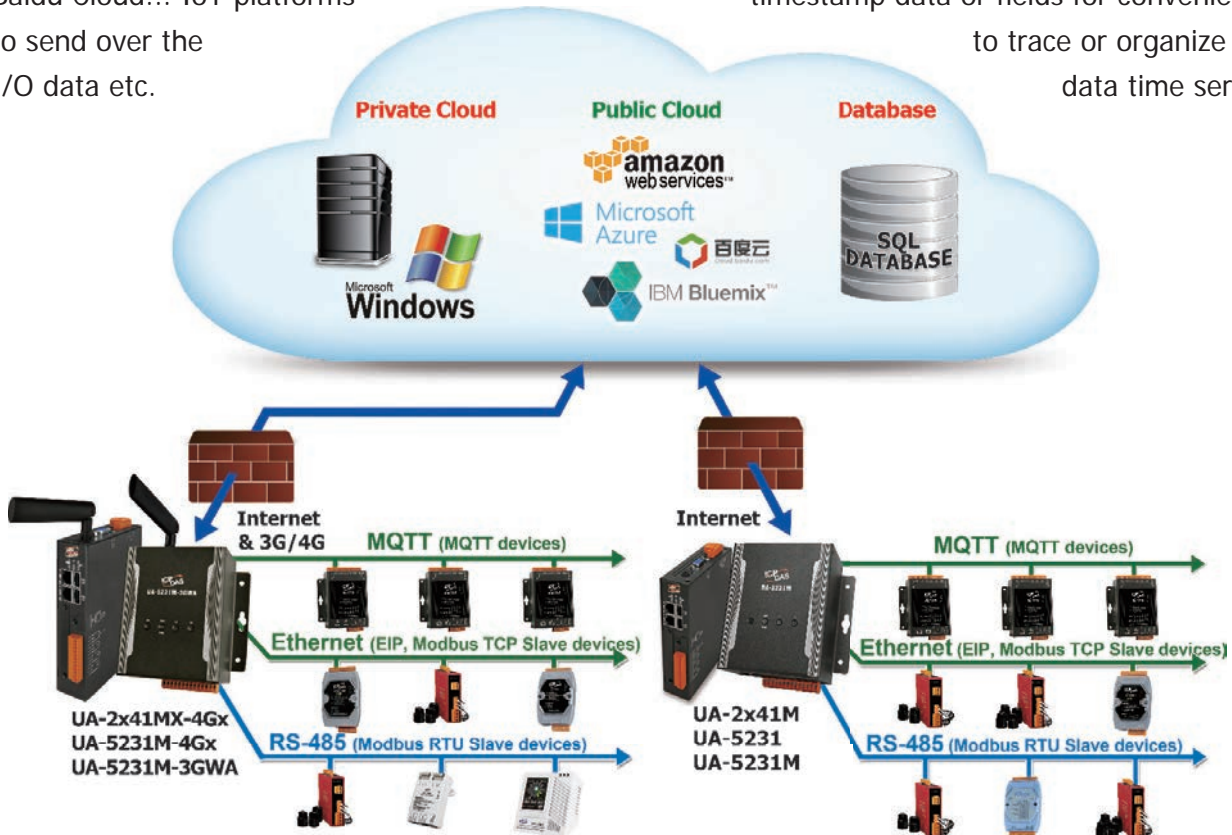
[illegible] Baidu Cloud... IoT platforms
o send over the
/O data etc.

timestamp data or fields for convenie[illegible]
to trace or organize
data time ser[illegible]

Private Cloud

Public Cloud

Database

Microsoft Windows

amazon web services™

Microsoft Azure

百度云

IBM Bluemix™

SQL DATABASE

Internet & 3G/4G

MQTT (MQTT devices)

Ethernet (EIP, Modbus TCP Slave devices)

RS-485 (Modbus RTU Slave devices)

UA-2x41MX-4Gx
UA-5231M-4Gx
UA-5231M-3GWA

Internet

MQTT (MQTT devices)

Ethernet (EIP, Modbus TCP Slave devices)

RS-485 (Modbus RTU Slave devices)

UA-2x41M
UA-5231
UA-5231M